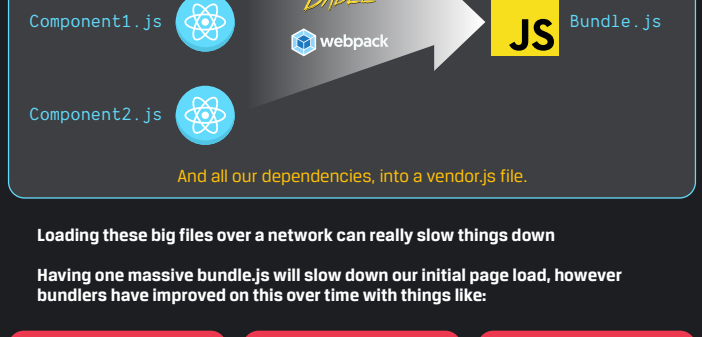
Component1.js

webpack

JS

Bundle.js

Component2.js

And all our dependencies, into a vendor.js file.

Loading these big files over a network can really slow things down

Having one massive bundle.js will slow down our initial page load, however bundlers have improved on this over time with things like: